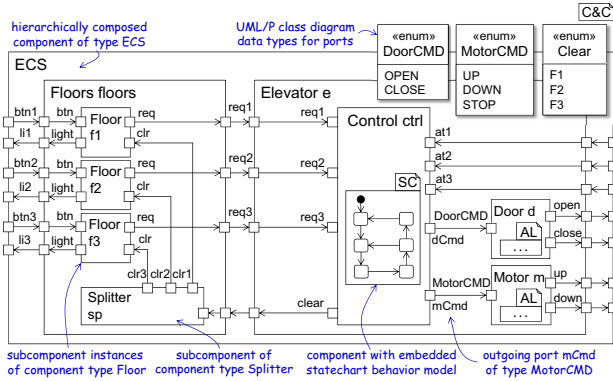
C&C

hierarchically composed component of type ECS

UML/P class diagram data types for ports

«enum» DoorCMD
OPEN
CLOSE

«enum» MotorCMD
UP
DOWN
STOP

«enum» Clear
F1
F2
F3

ECS

Floors floors

btn1
li1
btn
light
Floor f1
req
clr

btn2
li2
btn
light
Floor f2
req
clr

btn3
li3
btn
light
Floor f3
req
clr

clr3 clr2 clr1
Splitter sp

Elevator e

req1
req2
req3
clear

Control ctrl

SC

at1
at2
at3

DoorCMD
dCmd
Door d
AL
...
open
close

MotorCMD
mCmd
Motor m
AL
...
up
down

subcomponent instances of component type Floor

subcomponent of component type Splitter

component with embedded statechart behavior model

outgoing port mCmd of type MotorCMD